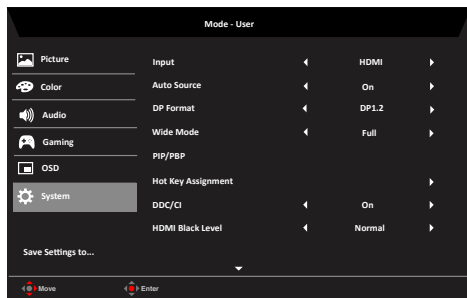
Mode - User

Picture
Color
Audio
Gaming
OSD
System

Save Settings to...

| | | |
|---|---|---|
| Input | | HDMI |
| Auto Source | | On |
| DP Format | | DP1.2 |
| Wide Mode | | Full |
| PIP/PBP | | |
| Hot Key Assignment | | |
| DDC/CI | | On |
| HDMI Black Level | | Normal |

Move
Enter